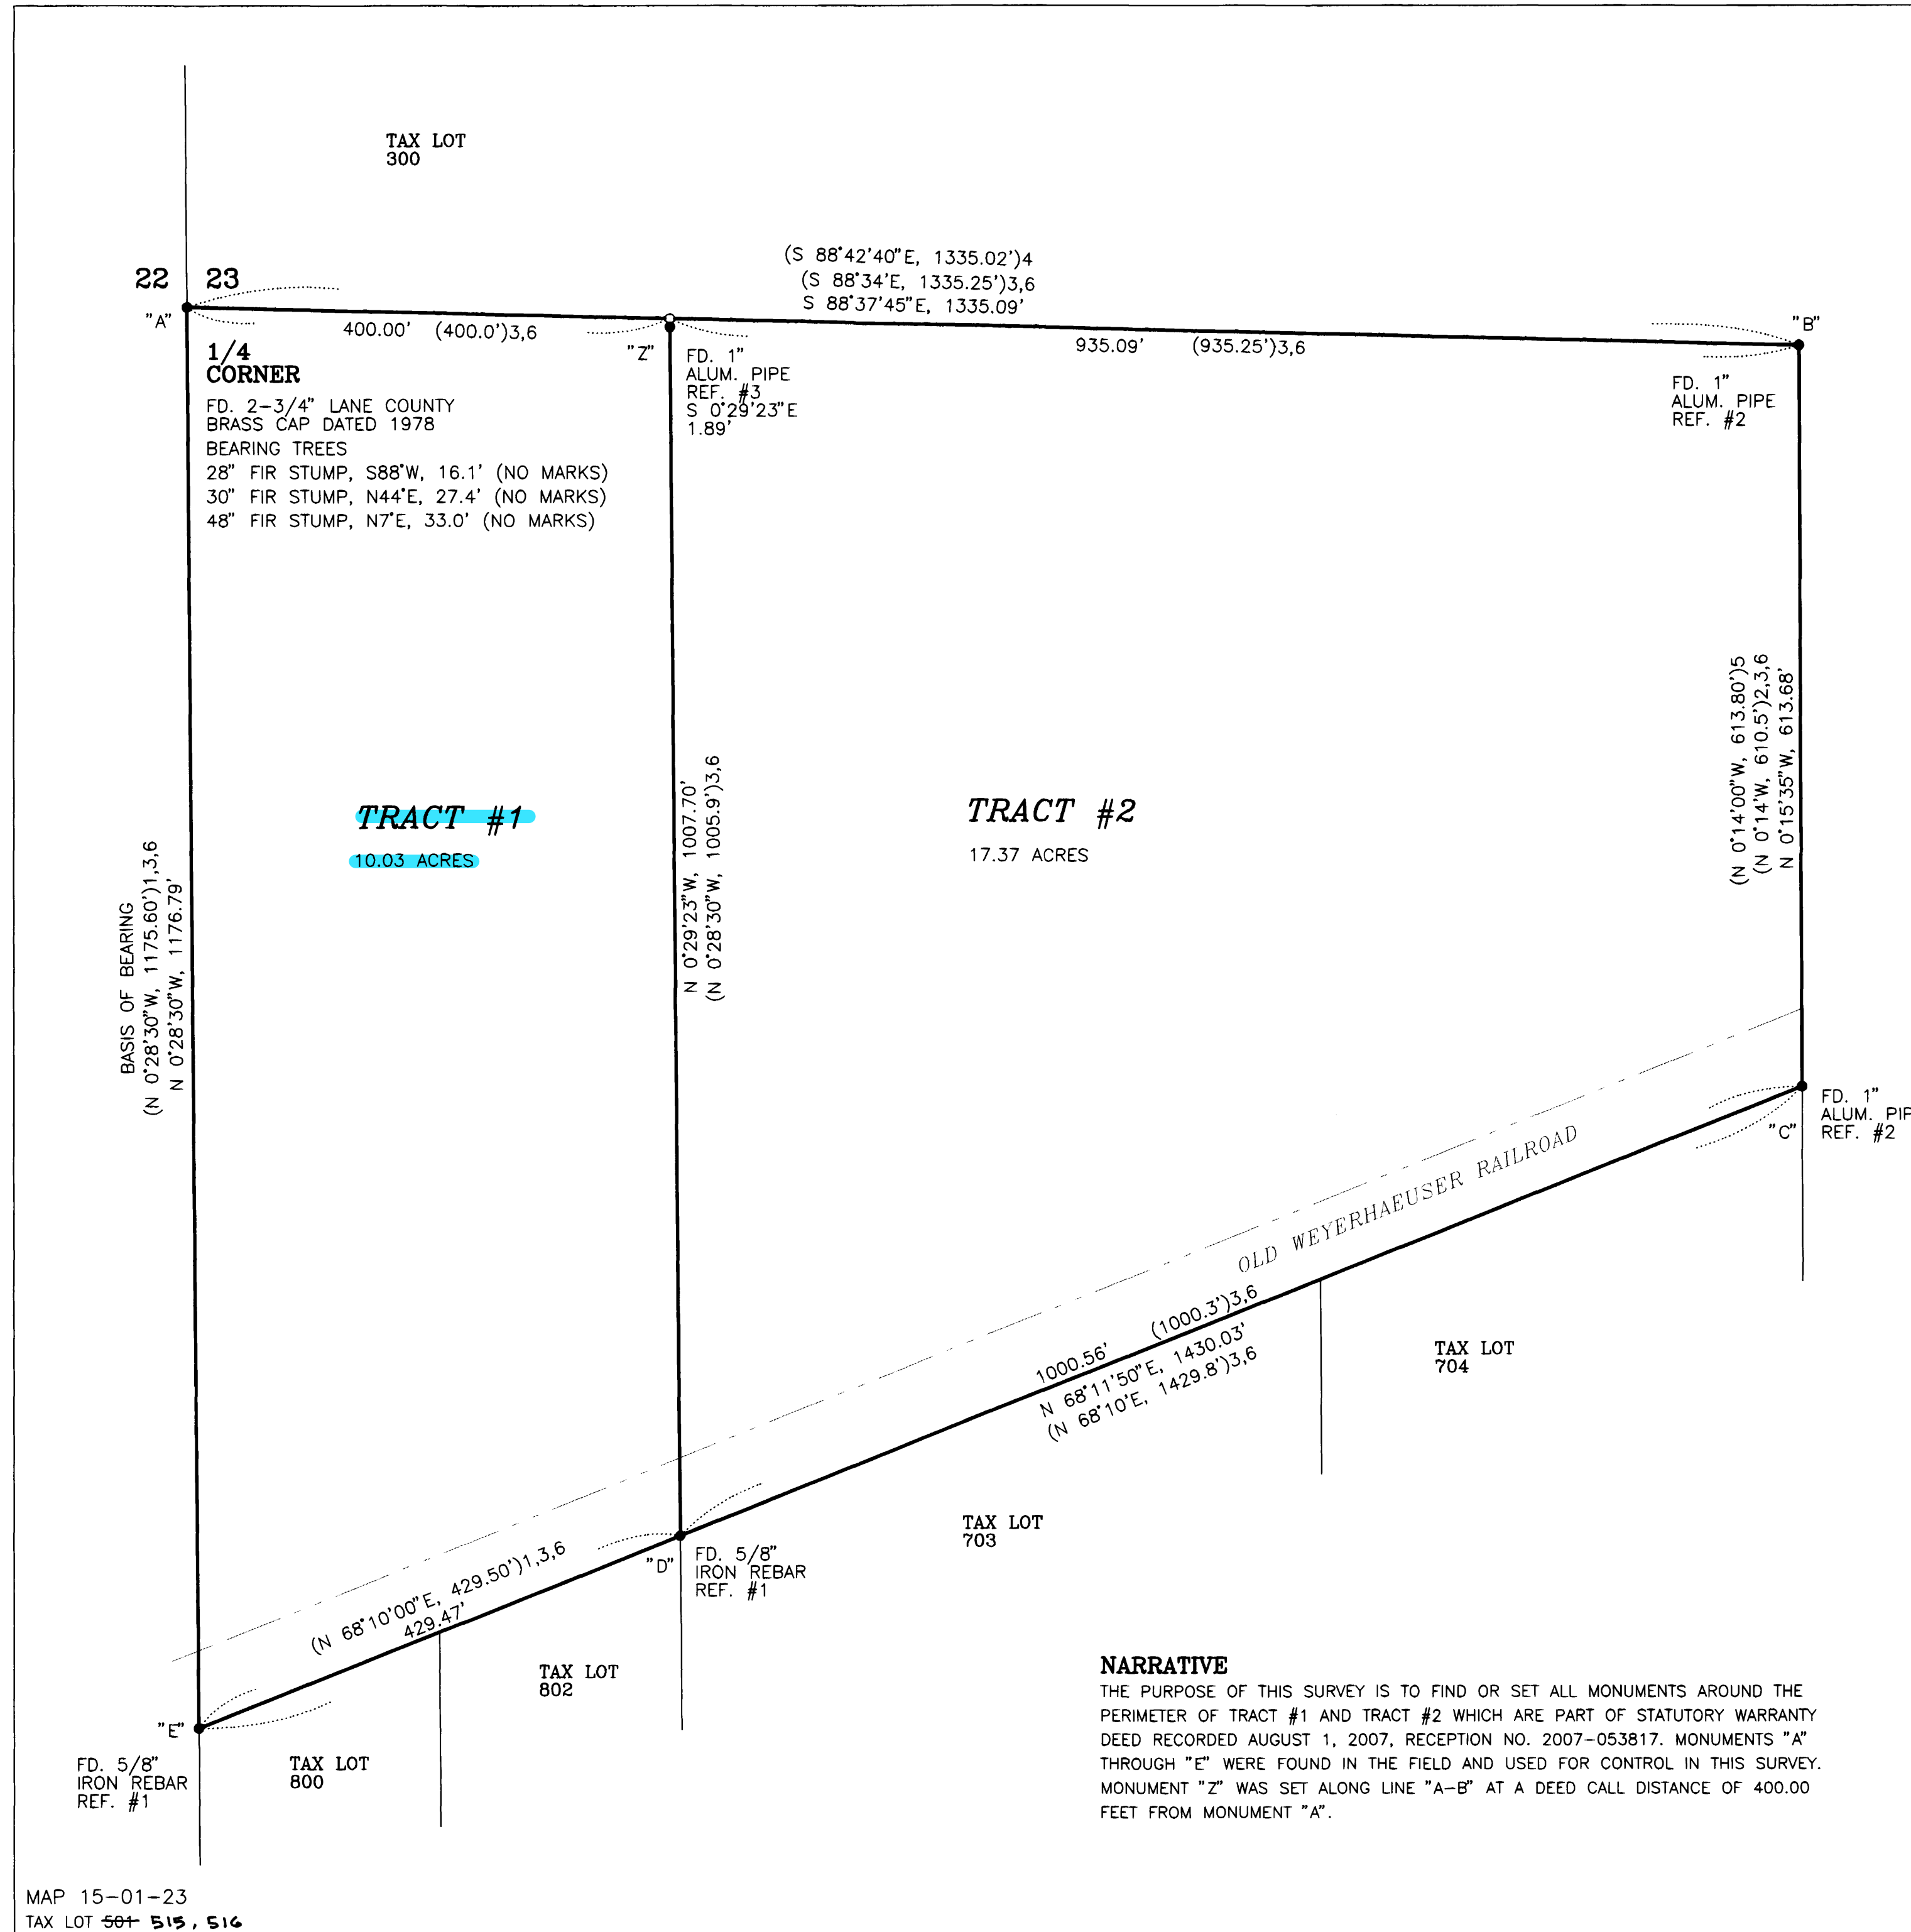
TAX LOT
300

22 | 23

"A"

(S 88°42'40"E, 1335.02')4
(S 88°34'E, 1335.25')3,6
S 88°37'45"E, 1335.09'

400.00' (400.0')3,6

"Z"

935.09' (935.25')3,6

"B"

1/4
CORNER
FD. 2-3/4" LANE COUNTY BRASS CAP DATED 1978
BEARING TREES
28" FIR STUMP, S88°W, 16.1' (NO MARKS)
30" FIR STUMP, N44°E, 27.4' (NO MARKS)
48" FIR STUMP, N7°E, 33.0' (NO MARKS)

FD. 1"
ALUM. PIPE
REF. #3
S 0°29'23"E
1.89'

FD. 1"
ALUM. PIPE
REF. #2

BASIS OF BEARING
(N 0°28'30"W, 1175.60')1,3,6
N 0°28'30"W, 1176.79'

TRACT #1
10.03 ACRES

N 0°29'23"W, 1007.70'
(N 0°28'30"W, 1005.9')3,6

TRACT #2
17.37 ACRES

(N 0°14'00"W, 613.80')5
(N 0°14'W, 610.5')2,3,6
N 0°15'35"W, 613.68'

FD. 1"
ALUM. PIP
REF. #2

"C"

OLD WEYERHAEUSER RAILROAD

1000.56' (1000.3')3,6
N 68°11'50"E, 1430.03'
(N 68°10'E, 1429.8')3,6

TAX LOT
704

TAX LOT
703

(N 68°10'00"E, 429.50')1,3,6
429.47'

"D"

FD. 5/8"
IRON REBAR
REF. #1

TAX LOT
802

"E"

FD. 5/8"
IRON REBAR
REF. #1

TAX LOT
800

NARRATIVE
THE PURPOSE OF THIS SURVEY IS TO FIND OR SET ALL MONUMENTS AROUND THE PERIMETER OF TRACT #1 AND TRACT #2 WHICH ARE PART OF STATUTORY WARRANTY DEED RECORDED AUGUST 1, 2007, RECEPTION NO. 2007-053817. MONUMENTS "A" THROUGH "E" WERE FOUND IN THE FIELD AND USED FOR CONTROL IN THIS SURVEY. MONUMENT "Z" WAS SET ALONG LINE "A-B" AT A DEED CALL DISTANCE OF 400.00 FEET FROM MONUMENT "A".

MAP 15-01-23
TAX LOT ~~501~~ 515, 516